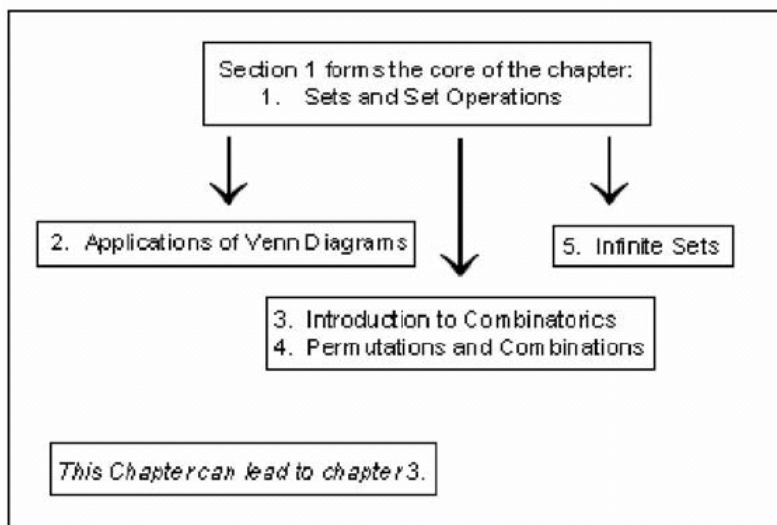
Section 1 forms the core of the chapter:
1. Sets and Set Operations

2. Applications of Venn Diagrams

5. Infinite Sets

3. Introduction to Combinatorics
4. Permutations and Combinations

This Chapter can lead to chapter 3.